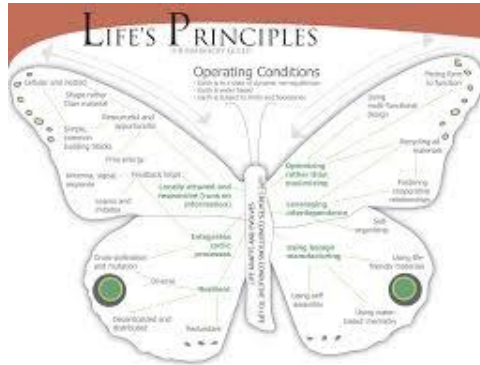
LIFE'S PRINCIPLES

Operating Conditions

Cellular and modular

Shape rather than material

Simple, common building blocks

Resourceful and opportunistic

Free energy

Feedback loops

Diverse, signal, respond

Locally attuned and responsive

Integrate cyclic processes

Cross-pollination and mutation

Diverse

Resilient

Decentralized and distributed

Redundant

Fitting form to function

Using multi-functional design

Recycling all materials

Fostering cooperative relationships

Optimizing rather than maximizing

Leveraging interdependence

Self-organizing

Using benign manufacturing

Using life-friendly materials

Using self-assembly

Using water-based chemistry

LIFE CREATES CONDITIONS CONDUCIVE TO LIFE